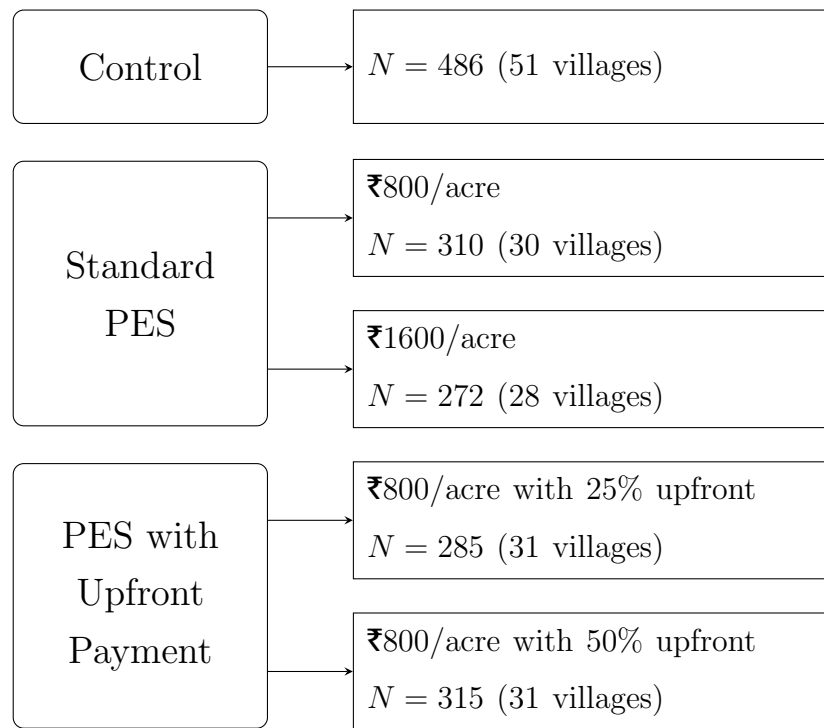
Control

$N = 486$ (51 villages)

Standard PES

₹800/acre

$N = 310$ (30 villages)

₹1600/acre

$N = 272$ (28 villages)

PES with Upfront Payment

₹800/acre with 25% upfront

$N = 285$ (31 villages)

₹800/acre with 50% upfront

$N = 315$ (31 villages)